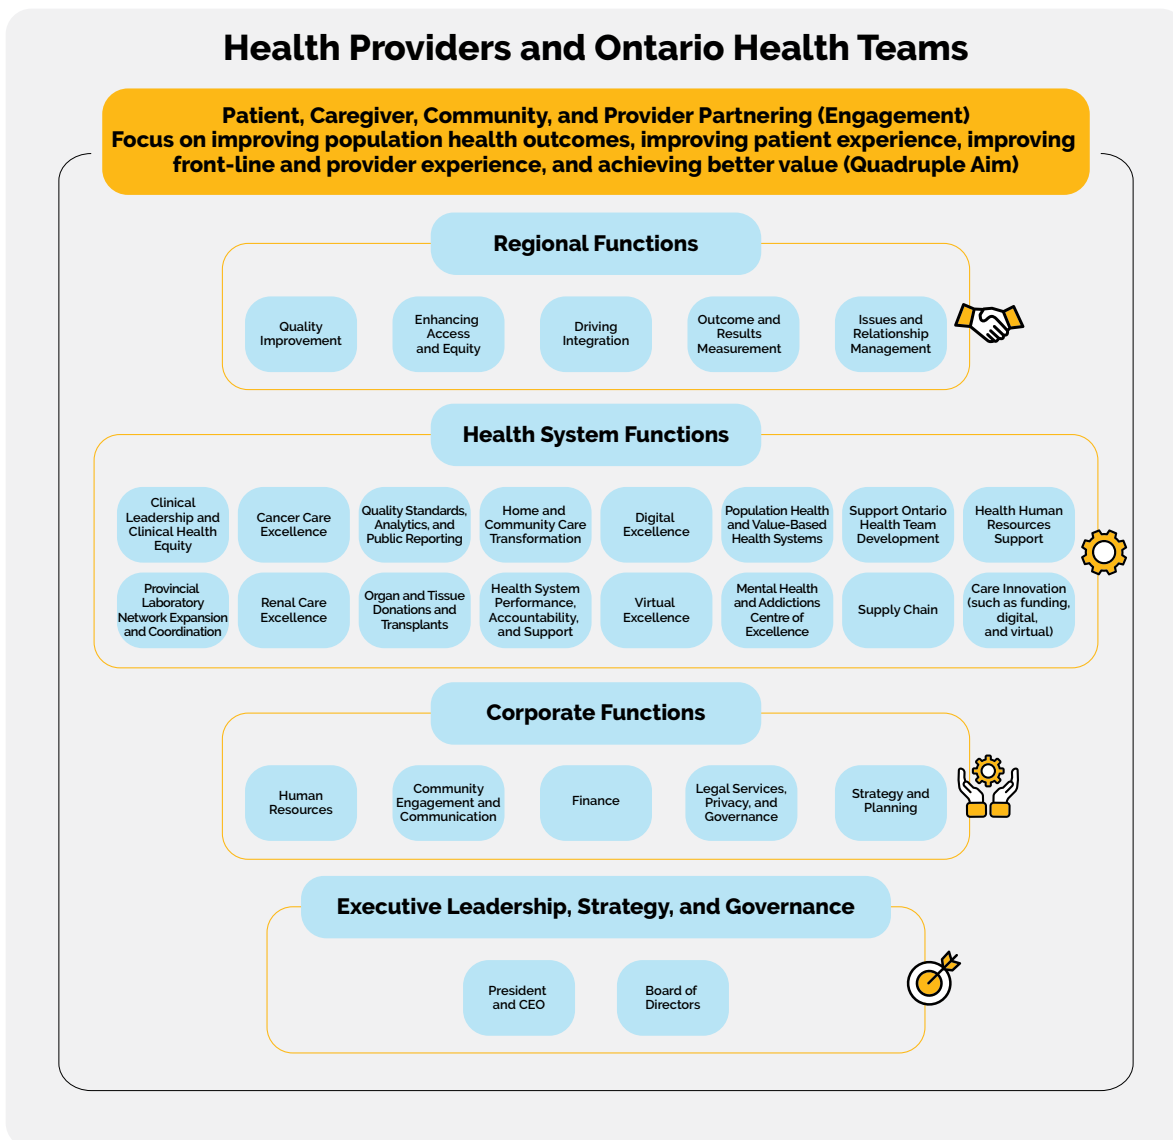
Health Providers and Ontario Health Teams

Patient, Caregiver, Community, and Provider Partnering (Engagement)
Focus on improving population health outcomes, improving patient experience, improving front-line and provider experience, and achieving better value (Quadruple Aim)

Regional Functions

Quality Improvement

Enhancing Access and Equity

Driving Integration

Outcome and Results Measurement

Issues and Relationship Management

Health System Functions

Clinical Leadership and Clinical Health Equity

Cancer Care Excellence

Quality Standards, Analytics, and Public Reporting

Home and Community Care Transformation

Digital Excellence

Population Health and Value-Based Health Systems

Support Ontario Health Team Development

Health Human Resources Support

Provincial Laboratory Network Expansion and Coordination

Renal Care Excellence

Organ and Tissue Donations and Transplants

Health System Performance, Accountability, and Support

Virtual Excellence

Mental Health and Addictions Centre of Excellence

Supply Chain

Care Innovation (such as funding, digital, and virtual)

Corporate Functions

Human Resources

Community Engagement and Communication

Finance

Legal Services, Privacy, and Governance

Strategy and Planning

Executive Leadership, Strategy, and Governance

President and CEO

Board of Directors